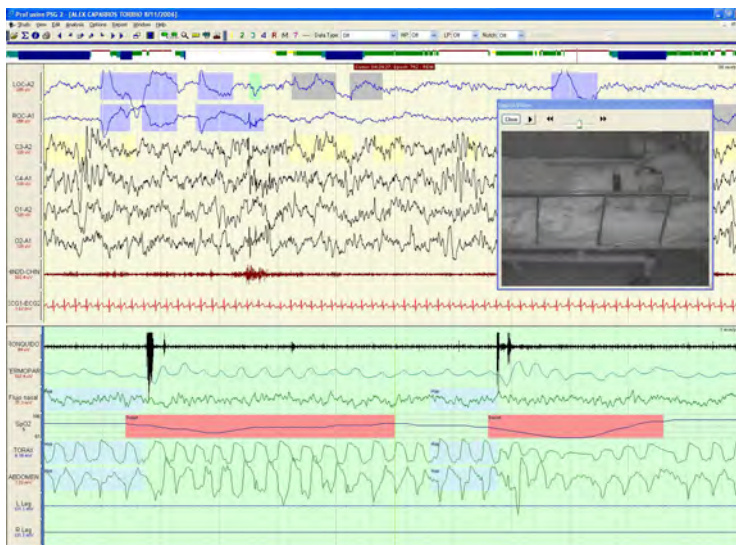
ProFusion PSG 2 - [ALEX CAPARROS TORRES 8/11/2006]

Study View Edit Analysis Options Report Window Help

Data Type: Off   HP: Off   LP: Off   Notch: On

LOC-A2

ROC-A1

C3-A2

C4-A1

O1-A2

O2-A1

MENTO-CHIN

ECG1-ECG2

Close

TONQUIDO

TERMOPAR

Flujo nasal

SpO2

TORAX

ABDOMEN

L Leg

R Leg